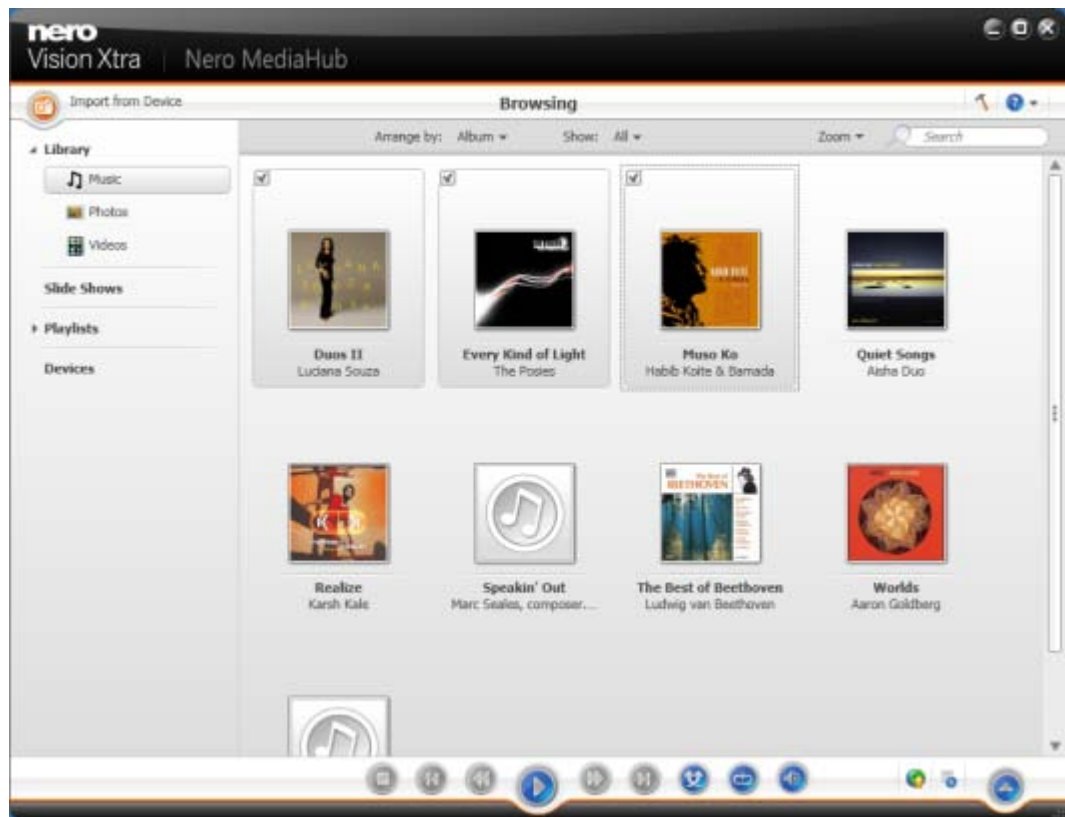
nero
Vision Xtra | Nero MediaHub

Import from Device

Browsing

Arrange by: Album ▾ Show: All ▾ Zoom ▾ Search

Library
Music
Photos
Videos
Slide Shows
Playlists
Devices

Duos II
Luciana Souza

Every Kind of Light
The Posies

Muso Ko
Habib Koite & Bamada

Quiet Songs
Aisha Duo

Realize
Karsh Kale

Speakin' Out
Marc Seales, composer...

The Best of Beethoven
Ludwig van Beethoven

Worlds
Aaron Goldberg